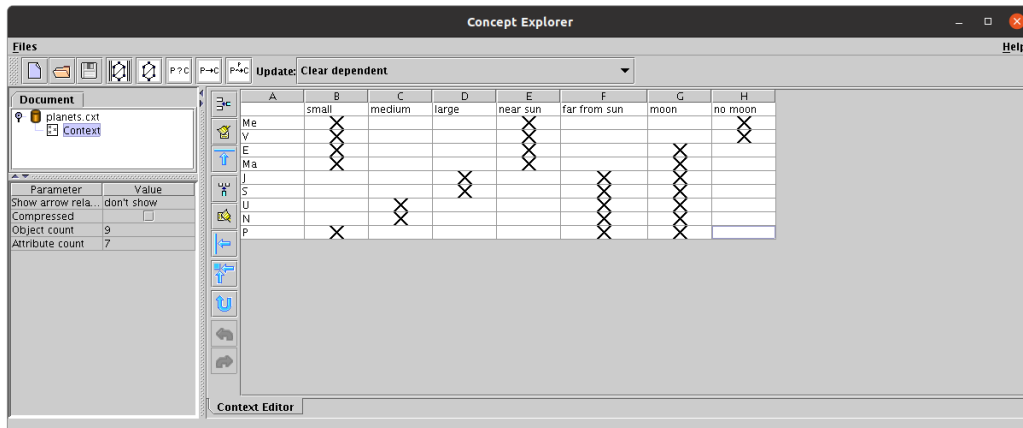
Concept Explorer

Files

Help

P ?C  P→C  P↛C  Update: Clear dependent

Document

planets.cxt
Context

| Parameter | Value |
|---|---|
| Show arrow rela... | don't show |
| Compressed | |
| Object count | 9 |
| Attribute count | 7 |

| A | B | C | D | E | F | G | H |
|---|---|---|---|---|---|---|---|
| | small | medium | large | near sun | far from sun | moon | no moon |
| Me | X | | | X | | | X |
| V | X | | | X | | | X |
| E | X | | | X | | X | |
| Ma | X | | | X | | X | |
| J | | | X | | X | X | |
| S | | | X | | X | X | |
| U | | X | | | X | X | |
| N | | X | | | X | X | |
| P | X | | | | X | X | |

Context Editor